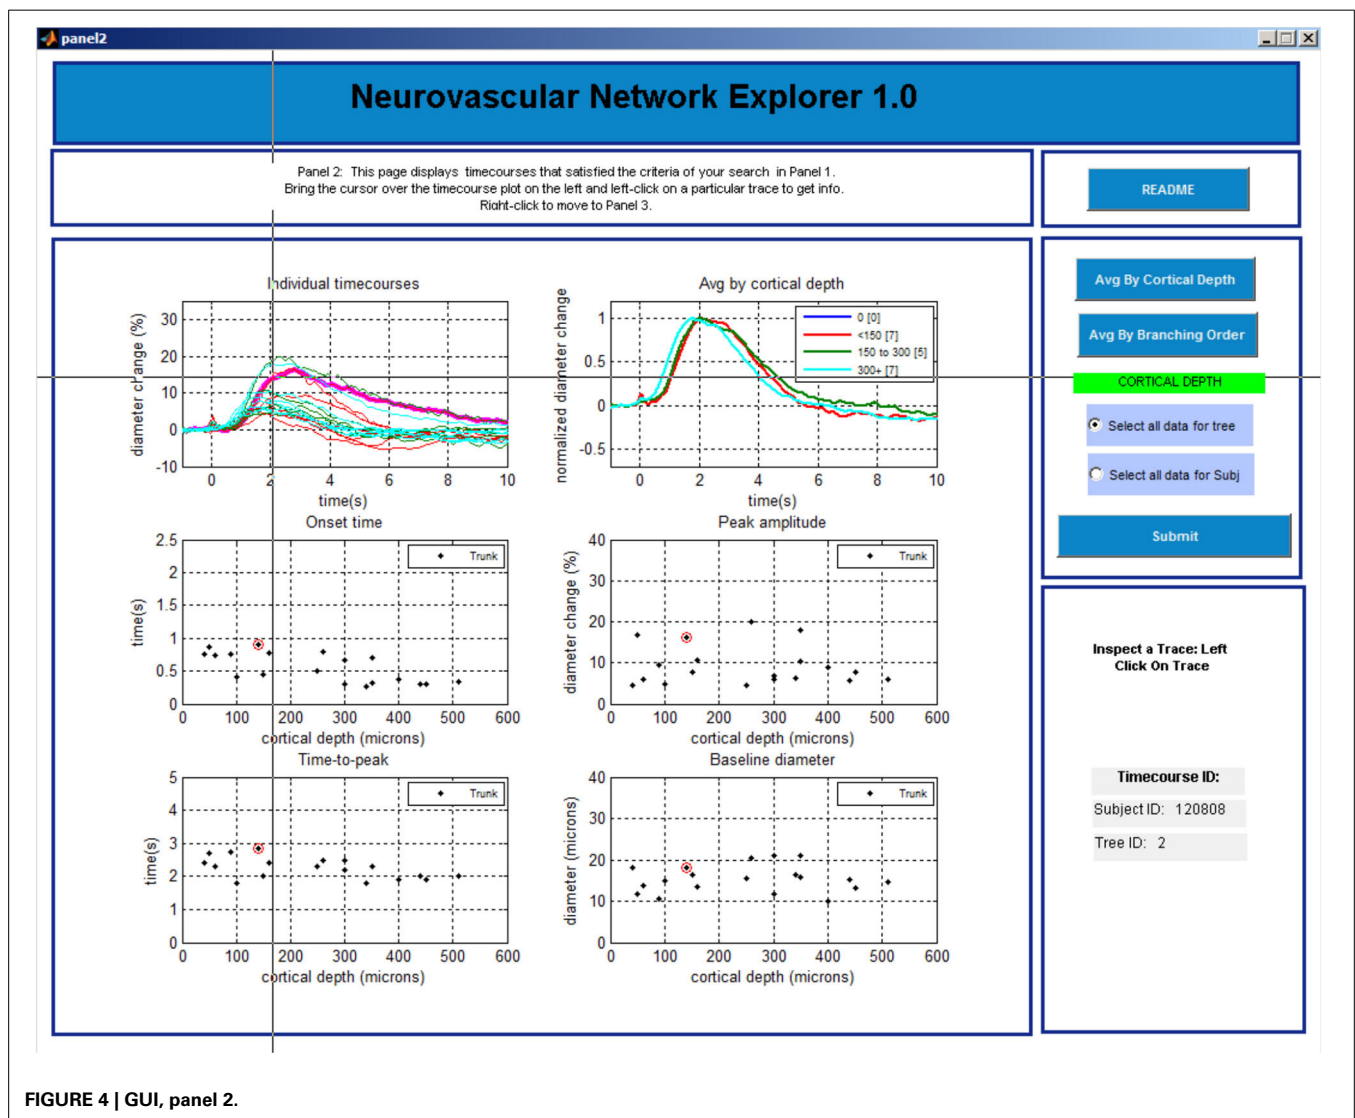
panel2

Neurovascular Network Explorer 1.0

Panel 2: This page displays timecourses that satisfied the criteria of your search in Panel 1.
Bring the cursor over the timecourse plot on the left and left-click on a particular trace to get info.
Right-click to move to Panel 3.

README

Individual timecourses
diameter change (%)
30
20
10
0
-10
0 2 4 6 8 10
time(s)

Avg by cortical depth
normalized diameter change
1
0.5
0
-0.5
0 2 4 6 8 10
time(s)
0 [0]
<150 [7]
150 to 300 [5]
300+ [7]

Avg By Cortical Depth
Avg By Branching Order
CORTICAL DEPTH
Select all data for tree
Select all data for Subj
Submit

Onset time
time(s)
2.5
2
1.5
1
0.5
0
0 100 200 300 400 500 600
cortical depth (microns)
Trunk

Peak amplitude
diameter change (%)
40
30
20
10
0
0 100 200 300 400 500 600
cortical depth (microns)
Trunk

Inspect a Trace: Left Click On Trace

Time-to-peak
time(s)
5
4
3
2
1
0
0 100 200 300 400 500 600
cortical depth (microns)
Trunk

Baseline diameter
diameter (microns)
40
30
20
10
0
0 100 200 300 400 500 600
cortical depth (microns)
Trunk

Timecourse ID:
Subject ID: 120808
Tree ID: 2

FIGURE 4 | GUI, panel 2.